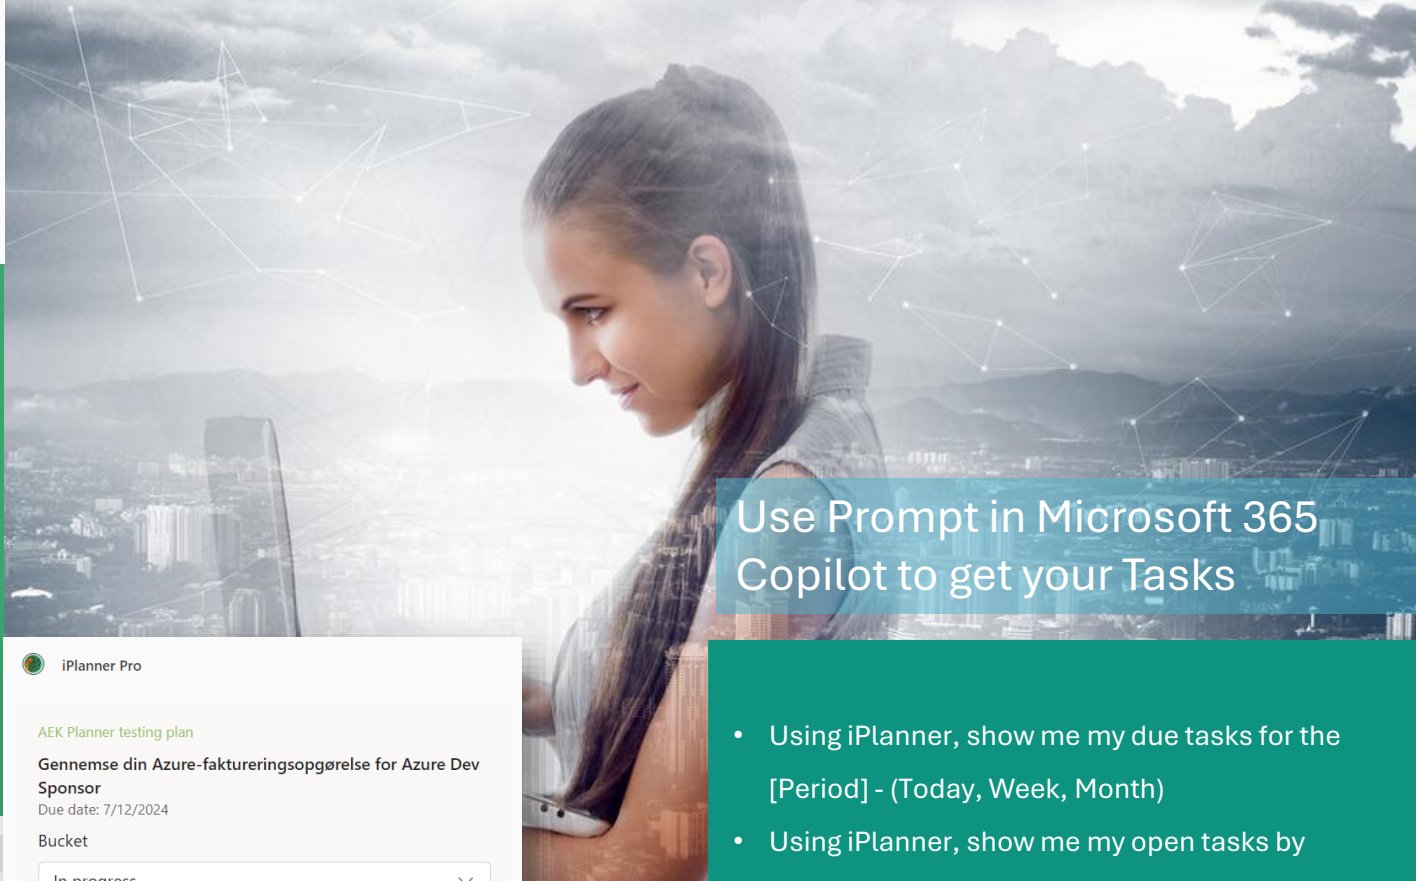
Use Prompt in Microsoft 365 Copilot to get your Tasks

iPlanner Pro

AEK Planner testing plan

Gennemse din Azure-faktureringsopgørelse for Azure Dev Sponsor

Due date: 7/12/2024

Bucket

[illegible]

• Using iPlanner, show me my due tasks for the [Period] - (Today, Week, Month)

• Using iPlanner, show me my open tasks by